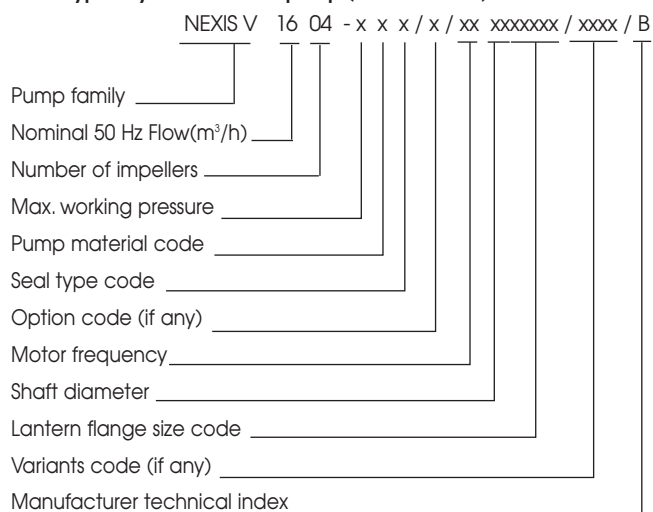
NEXIS V 16 04 - x x x / x / xx xxxxxxx / xxxx / B

Pump family

Nominal 50 Hz Flow($m^3$/h)

Number of impellers

Max. working pressure

Pump material code

Seal type code

Option code (if any)

Motor frequency

Shaft diameter

Lantern flange size code

Variants code (if any)

Manufacturer technical index